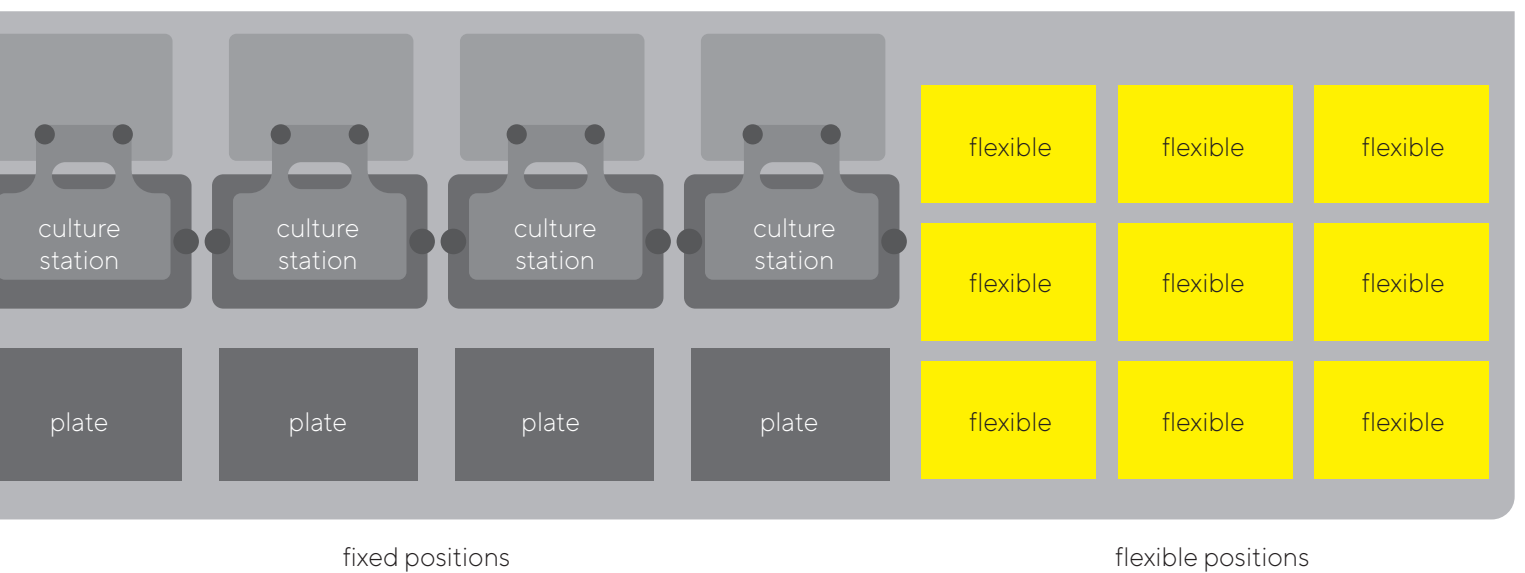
culture station

culture station

culture station

culture station

flexible

flexible

flexible

flexible

flexible

flexible

plate

plate

plate

plate

flexible

flexible

flexible

fixed positions

flexible positions